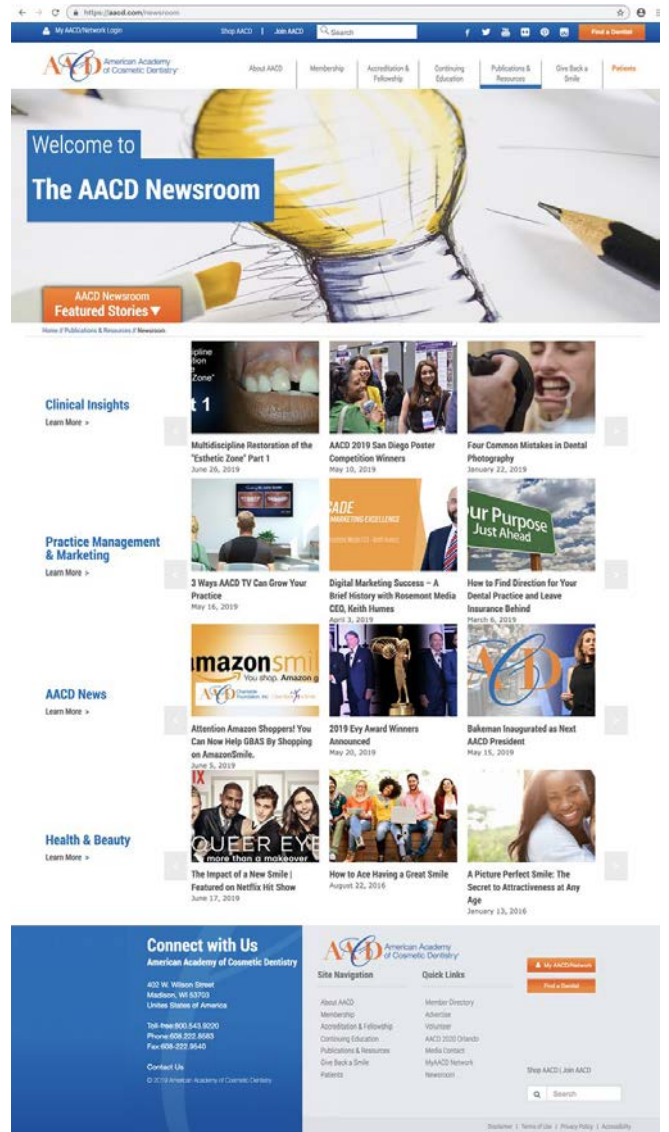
https://aacd.com/newsroom

My AACD/Network Login | Shop AACD | Join AACD | Search | Find a Dentist

AACD American Academy of Cosmetic Dentistry

About AACD | Membership | Accreditation & Fellowship | Continuing Education | Publications & Resources | Give Back a Smile | Patients

Welcome to
The AACD Newsroom

AACD Newsroom
Featured Stories ▼

Home // Publications & Resources // Newsroom

Clinical Insights
Learn More »

Multidiscipline Restoration of the "Esthetic Zone" Part 1
June 26, 2019

AACD 2019 San Diego Poster Competition Winners
May 10, 2019

Four Common Mistakes in Dental Photography
January 22, 2019

Practice Management & Marketing
Learn More »

3 Ways AACD TV Can Grow Your Practice
May 16, 2019

Digital Marketing Success – A Brief History with Rosemont Media CEO, Keith Humes
April 3, 2019

How to Find Direction for Your Dental Practice and Leave Insurance Behind
March 6, 2019

AACD News
Learn More »

Attention Amazon Shoppers! You Can Now Help GBAS By Shopping on AmazonSmile.
June 5, 2019

2019 Evy Award Winners Announced
May 20, 2019

Bakeman Inaugurated as Next AACD President
May 15, 2019

Health & Beauty
Learn More »

The Impact of a New Smile | Featured on Netflix Hit Show
June 17, 2019

How to Ace Having a Great Smile
August 22, 2016

A Picture Perfect Smile: The Secret to Attractiveness at Any Age
January 13, 2016

Connect with Us
American Academy of Cosmetic Dentistry

402 W. Wilson Street
Madison, WI 53703
United States of America

Toll-free:800.543.9220
Phone:608.222.8583
Fax:608-222-9540

Contact Us

© 2019 American Academy of Cosmetic Dentistry

AACD American Academy of Cosmetic Dentistry

Site Navigation
About AACD
Membership
Accreditation & Fellowship
Continuing Education
Publications & Resources
Give Back a Smile
Patients

Quick Links
Member Directory
Advertise
Volunteer
AACD 2020 Orlando
Media Contact
MyAACD Network
Newsroom

My AACD/Network
Find a Dentist

Shop AACD | Join AACD

Search

Disclaimer | Terms of Use | Privacy Policy | Accessibility